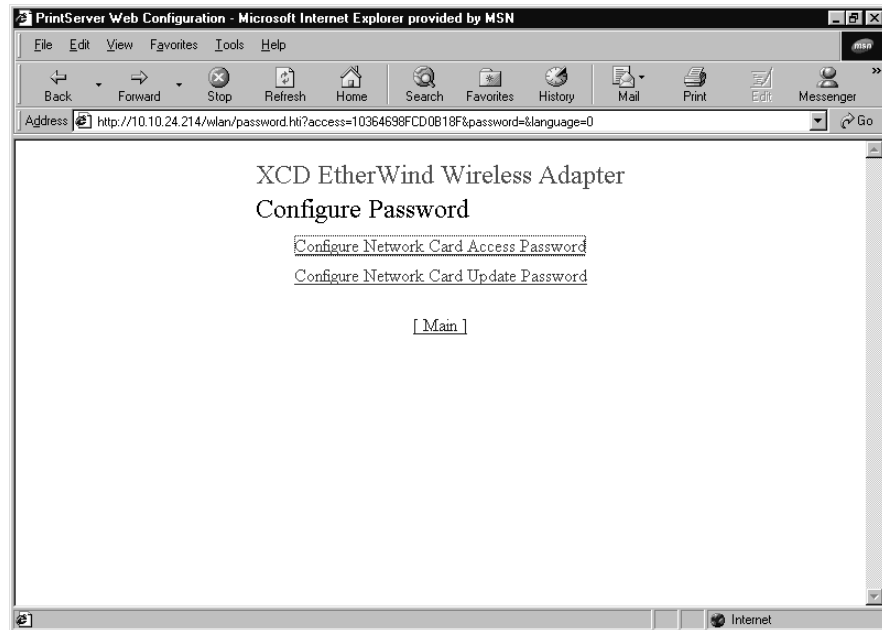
PrintServer Web Configuration - Microsoft Internet Explorer provided by MSN

File Edit View Favorites Tools Help

msn

Back Forward Stop Refresh Home Search Favorites History Mail Print Edit Messenger

Address http://10.10.24.214/wlan/password.hti?access=10364698FCD0B18F&password=&language=0

Go

XCD EtherWind Wireless Adapter

Configure Password

Configure Network Card Access Password

Configure Network Card Update Password

[ Main ]

Internet